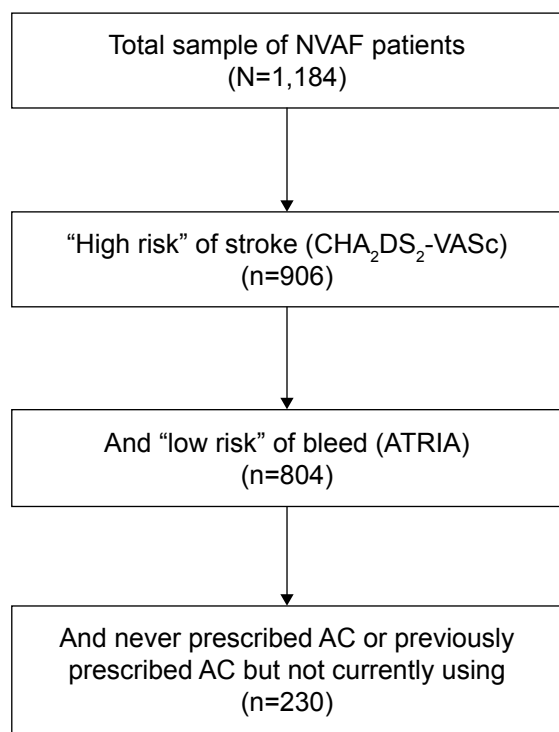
Total sample of NVAF patients
(N=1,184)

“High risk” of stroke ($CHA_2DS_2$-VASc)
(n=906)

And “low risk” of bleed (ATRIA)
(n=804)

And never prescribed AC or previously prescribed AC but not currently using
(n=230)